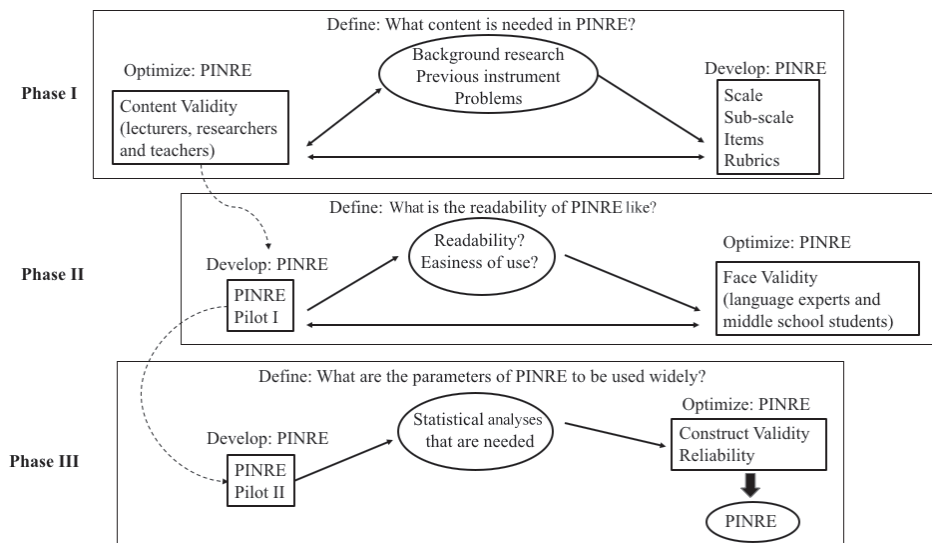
Phase I

Define: What content is needed in PINRE?

Optimize: PINRE

Content Validity (lecturers, researchers and teachers)

Background research
Previous instrument
Problems

Develop: PINRE

Scale
Sub-scale
Items
Rubrics

Phase II

Define: What is the readability of PINRE like?

Develop: PINRE

PINRE
Pilot I

Readability?
Easiness of use?

Optimize: PINRE

Face Validity (language experts and middle school students)

Phase III

Define: What are the parameters of PINRE to be used widely?

Develop: PINRE

PINRE
Pilot II

Statistical analyses that are needed

Optimize: PINRE

Construct Validity
Reliability

PINRE